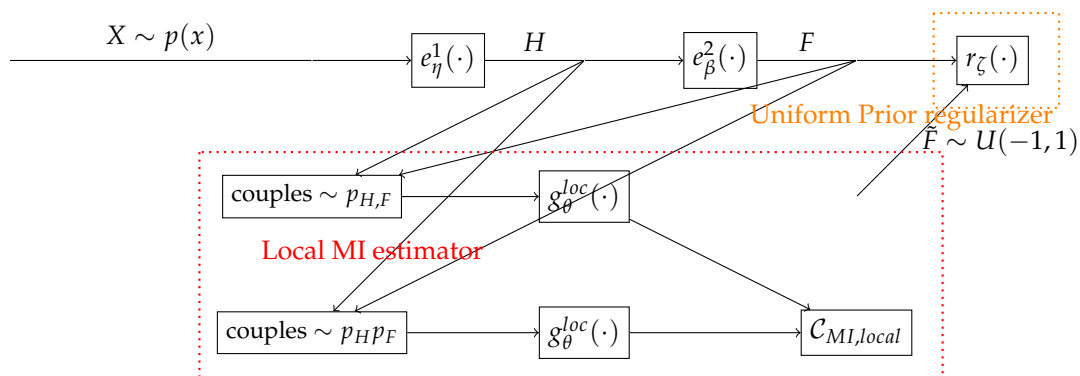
$X \sim p(x)$

$e^1_\eta(\cdot)$

$H$

$e^2_\beta(\cdot)$

$F$

$r_\zeta(\cdot)$

Uniform Prior regularizer

$\tilde{F} \sim U(-1,1)$

couples $\sim p_{H,F}$

$g^{loc}_\theta(\cdot)$

Local MI estimator

couples $\sim p_H p_F$

$g^{loc}_\theta(\cdot)$

$\mathcal{C}_{MI,local}$